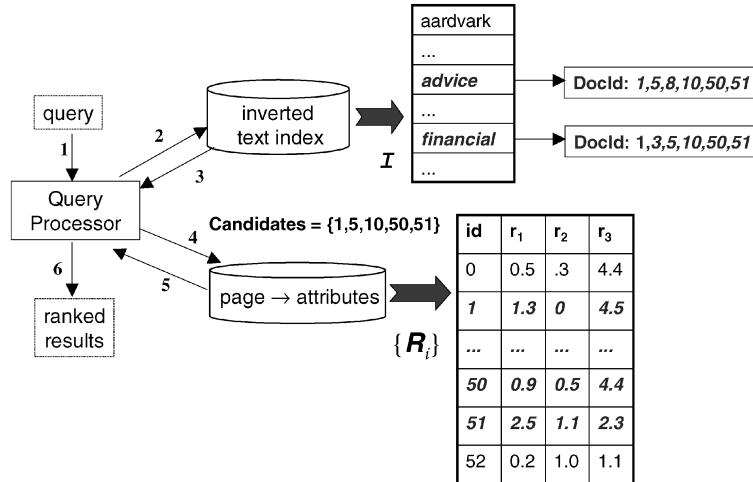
query

1

Query Processor

6

ranked results

2

3

inverted text index

$I$

| aardvark |
|---|
| ... |
| advice |
| ... |
| financial |
| ... |

DocId: 1,5,8,10,50,51

DocId: 1,3,5,10,50,51

Candidates = {1,5,10,50,51}

4

5

page → attributes

$\{R_i\}$

| id | $r_1$ | $r_2$ | $r_3$ |
|---|---|---|---|
| 0 | 0.5 | .3 | 4.4 |
| 1 | 1.3 | 0 | 4.5 |
| ... | ... | ... | ... |
| 50 | 0.9 | 0.5 | 4.4 |
| 51 | 2.5 | 1.1 | 2.3 |
| 52 | 0.2 | 1.0 | 1.1 |